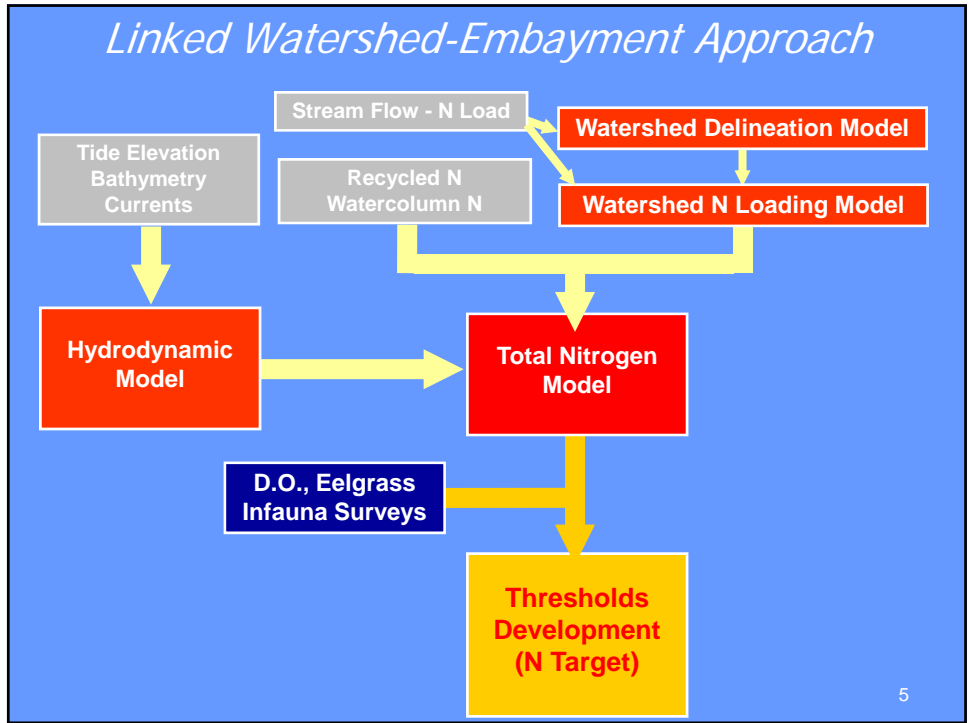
Linked Watershed-Embayment Approach

Stream Flow - N Load

Watershed Delineation Model

Tide Elevation
Bathymetry
Currents

Recycled N
Watercolumn N

Watershed N Loading Model

Hydrodynamic Model

Total Nitrogen Model

D.O., Eelgrass
Infauna Surveys

Thresholds Development (N Target)

5